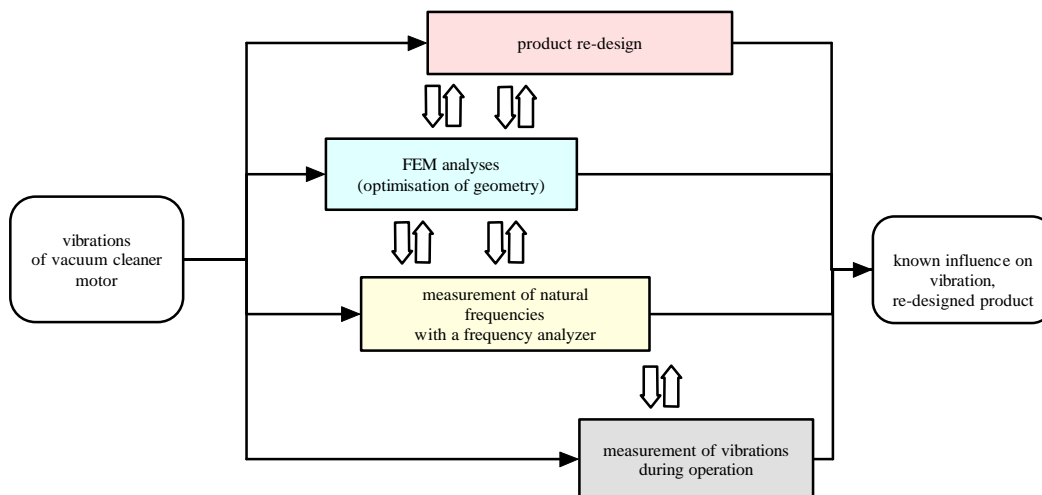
product re-design

FEM analyses
(optimisation of geometry)

vibrations
of vacuum cleaner
motor

measurement of natural
frequencies
with a frequency analyzer

known influence on
vibration,
re-designed product

measurement of vibrations
during operation